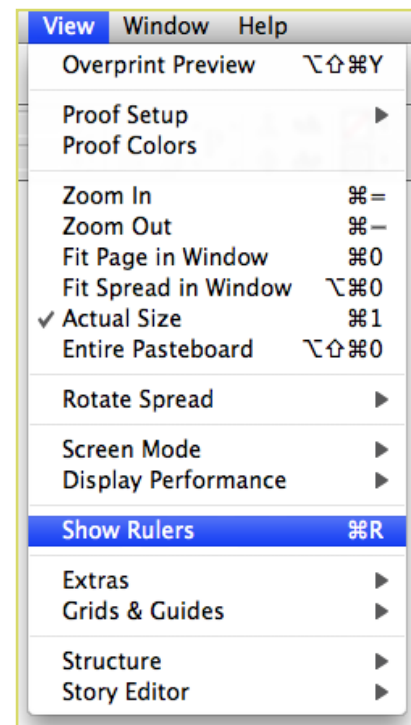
View Window Help

Overprint Preview ⌥⇧⌘Y

Proof Setup ▶
Proof Colors

Zoom In ⌘=
Zoom Out ⌘−
Fit Page in Window ⌘0
Fit Spread in Window ⌥⌘0
✓ Actual Size ⌘1
Entire Pasteboard ⌥⇧⌘0

Rotate Spread ▶

Screen Mode ▶
Display Performance ▶

Show Rulers ⌘R

Extras ▶
Grids & Guides ▶

Structure ▶
Story Editor ▶